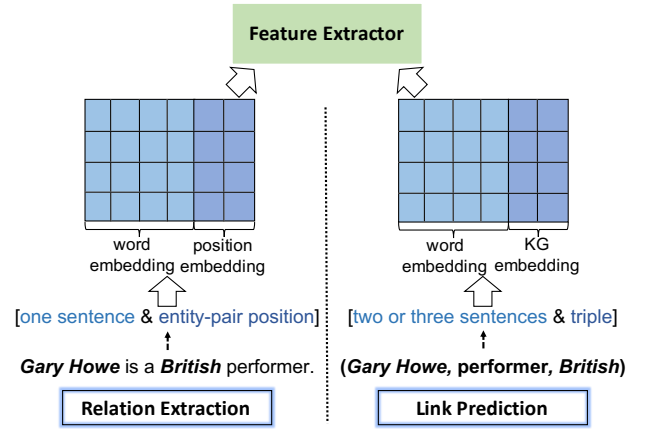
Feature Extractor

word embedding

position embedding

[one sentence & entity-pair position]

Gary Howe is a British performer.

Relation Extraction

word embedding

KG embedding

[two or three sentences & triple]

(Gary Howe, performer, British)

Link Prediction